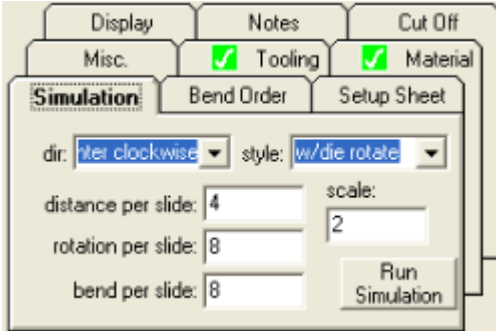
Display
Notes
Cut Off
Misc.
Tooling
Material
Simulation
Bend Order
Setup Sheet

dir: nter clockwise
style: w/die rotate
distance per slide: 4
scale:
2
rotation per slide: 8
bend per slide: 8
Run Simulation